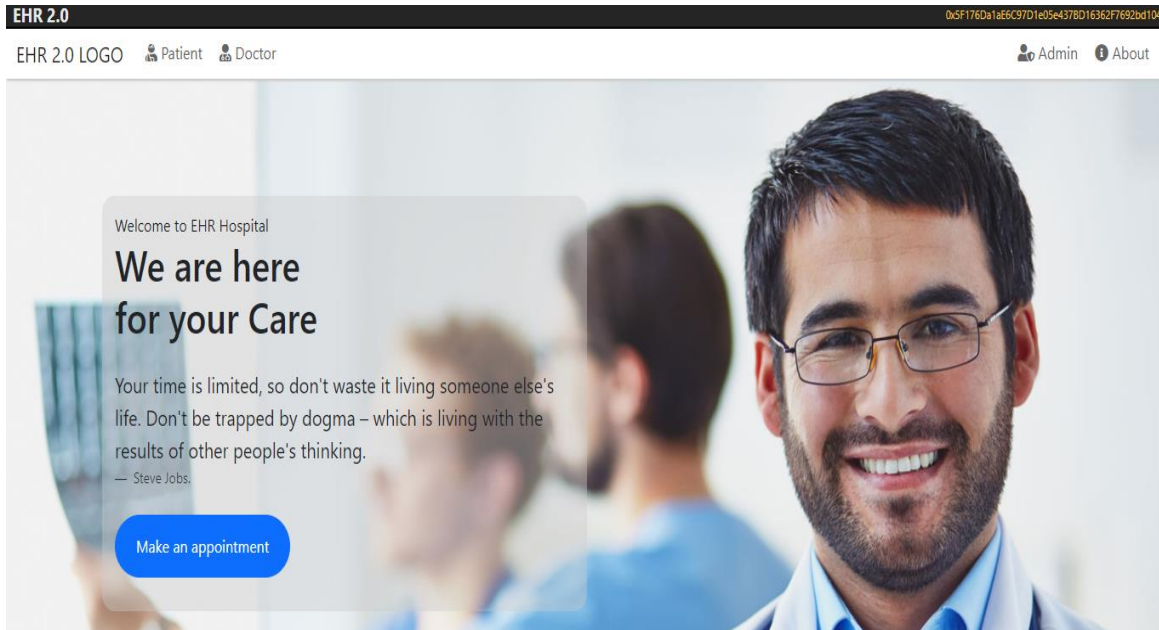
EHR 2.0

0x5F176Da1aE6C97D1e05e437BD16362F7692bd10

EHR 2.0 LOGO Patient Doctor

Admin About

Welcome to EHR Hospital

We are here for your Care

Your time is limited, so don't waste it living someone else's life. Don't be trapped by dogma – which is living with the results of other people's thinking.

— Steve Jobs.

Make an appointment